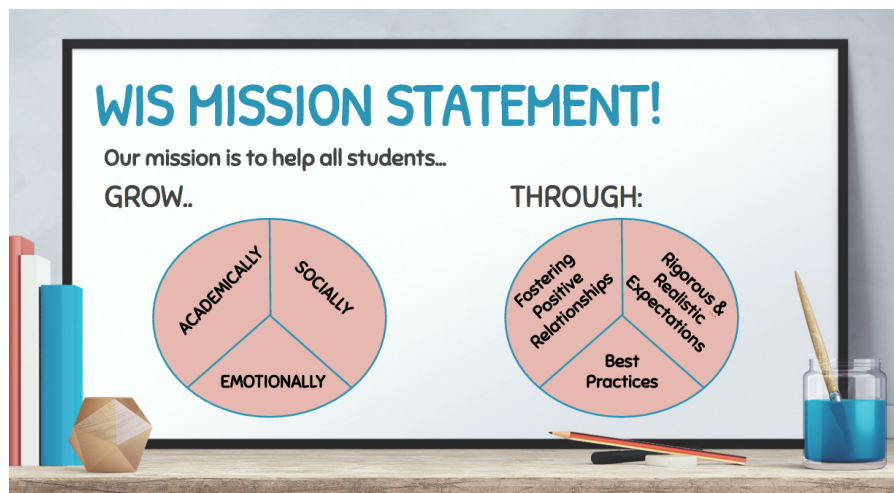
WIS MISSION STATEMENT!

Our mission is to help all students...

GROW..

ACADEMICALLY

SOCIALLY

EMOTIONALLY

THROUGH:

Fostering Positive Relationships

Rigorous & Realistic Expectations

Best Practices